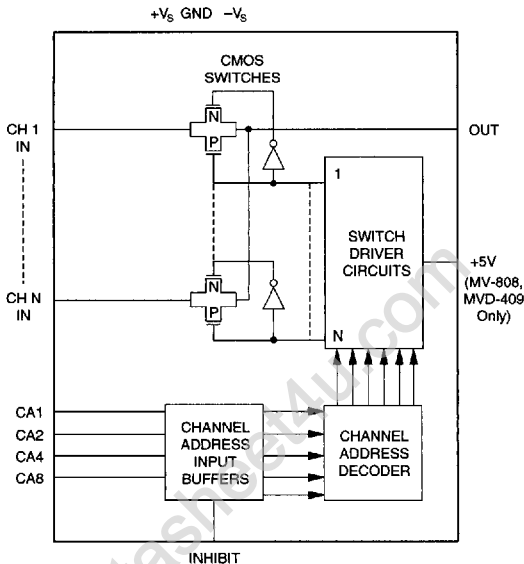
$+V_S$ GND $-V_S$

CMOS SWITCHES

CH 1 IN

OUT

N

P

1

SWITCH DRIVER CIRCUITS

+5V (MV-808, MVD-409 Only)

CH N IN

N

P

N

CA1

CA2

CA4

CA8

CHANNEL ADDRESS INPUT BUFFERS

CHANNEL ADDRESS DECODER

INHIBIT

datasheet4u.com